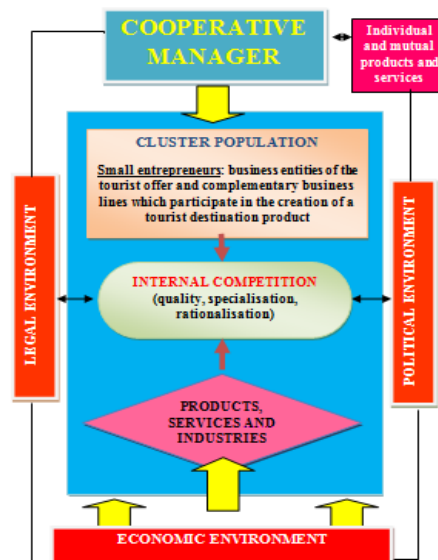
COOPERATIVE MANAGER

Individual and mutual products and services

CLUSTER POPULATION

Small entrepreneurs: business entities of the tourist offer and complementary business lines which participate in the creation of a tourist destination product

LEGAL ENVIRONMENT

INTERNAL COMPETITION (quality, specialisation, rationalisation)

POLITICAL ENVIRONMENT

PRODUCTS, SERVICES AND INDUSTRIES

ECONOMIC ENVIRONMENT